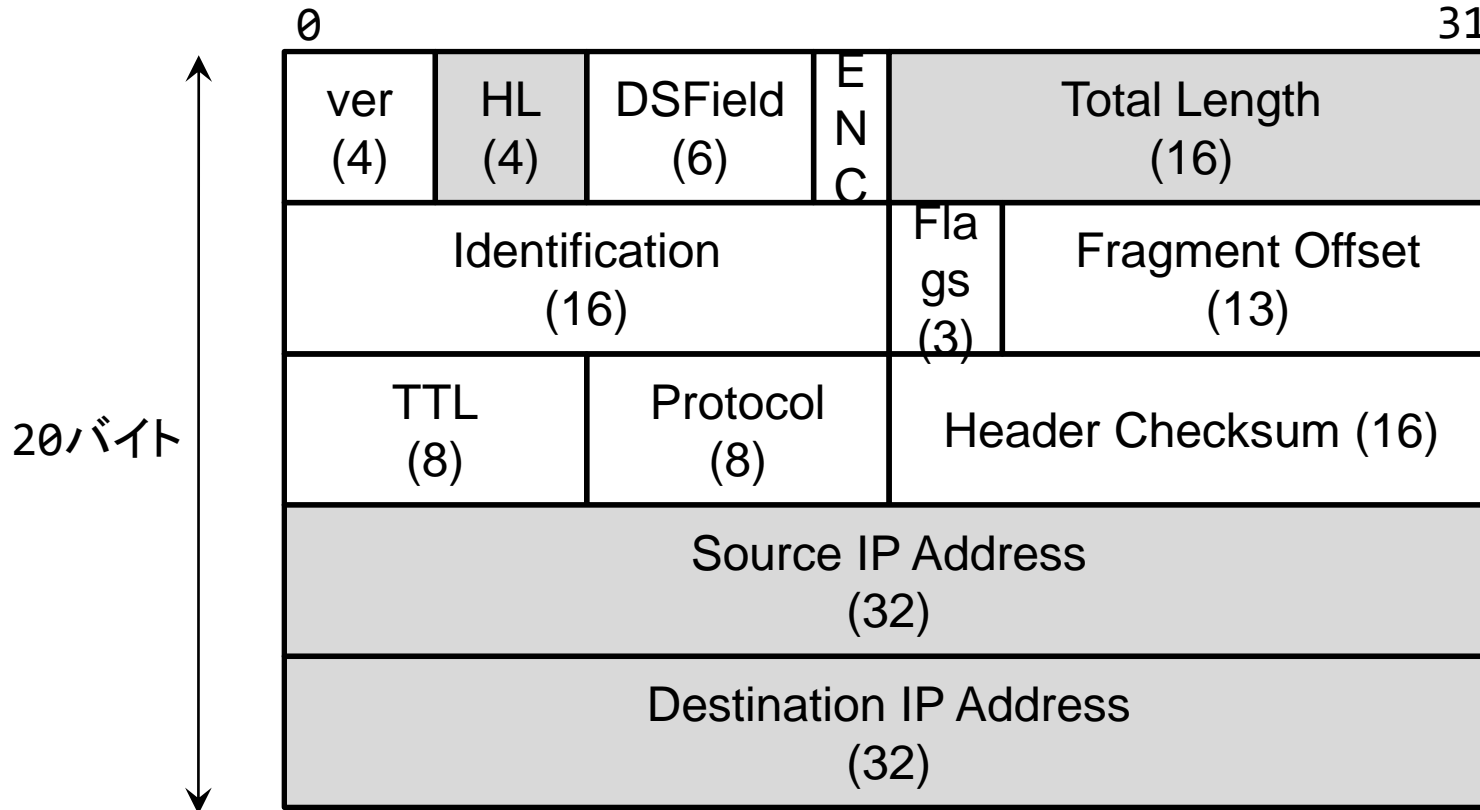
0

31

20バイト

| ver (4) | HL (4) | DSField (6) | ENC | Total Length (16) |
|---|---|---|---|---|
| Identification (16) | | | Flags (3) | Fragment Offset (13) |
| TTL (8) | Protocol (8) | | Header Checksum (16) | |
| Source IP Address (32) | | | | |
| Destination IP Address (32) | | | | |